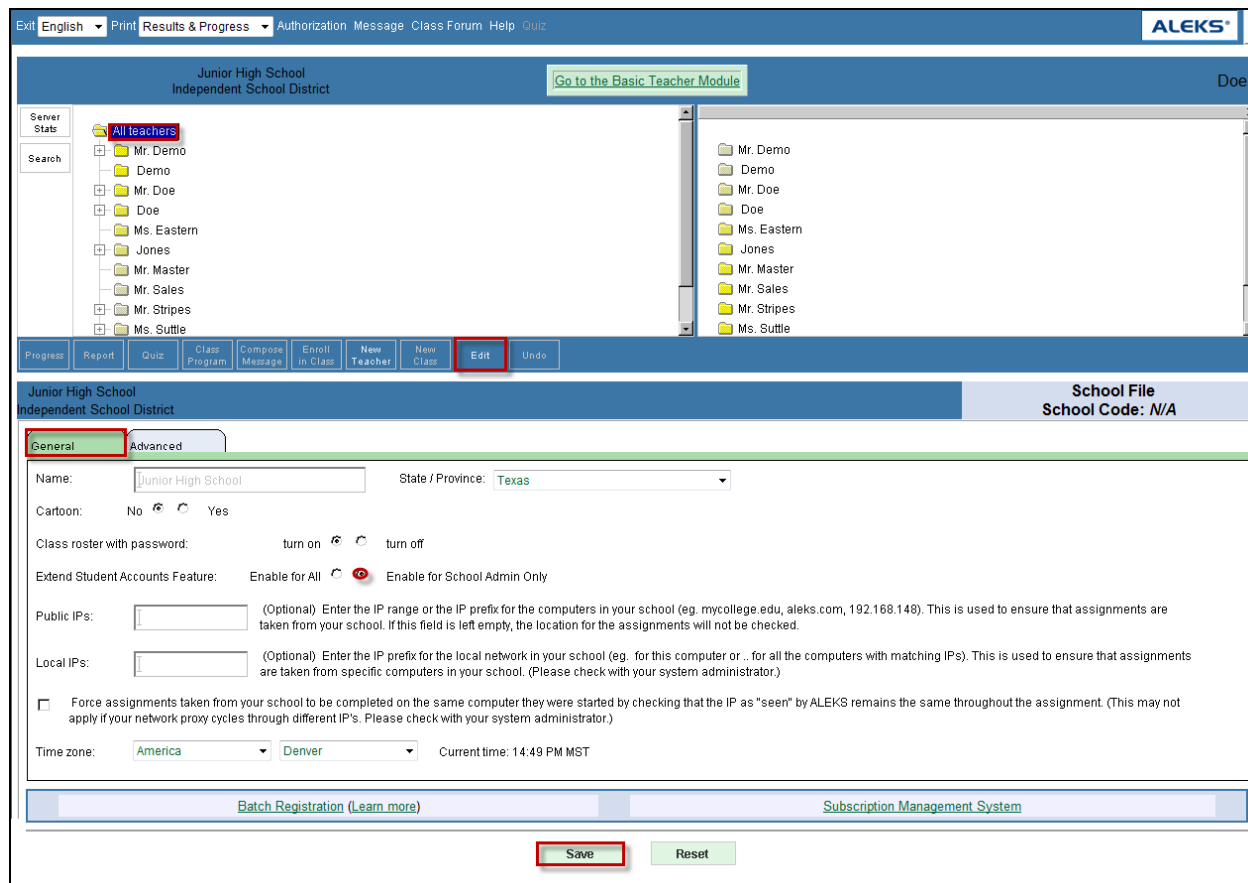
Exit English Print Results & Progress Authorization Message Class Forum Help Quiz

ALEKS®

Junior High School
Independent School District

Go to the Basic Teacher Module

Doe

Server Stats

Search

All teachers
Mr. Demo
Demo
Mr. Doe
Doe
Ms. Eastern
Jones
Mr. Master
Mr. Sales
Mr. Stripes
Ms. Suttle

Mr. Demo
Demo
Mr. Doe
Doe
Ms. Eastern
Jones
Mr. Master
Mr. Sales
Mr. Stripes
Ms. Suttle

Progress | Report | Quiz | Class Program | Compose Message | Enroll in Class | New Teacher | New Class | Edit | Undo

Junior High School
Independent School District

School File
School Code: N/A

General | Advanced

Name: Junior High School

State / Province: Texas

Cartoon: No Yes

Class roster with password: turn on turn off

Extend Student Accounts Feature: Enable for All Enable for School Admin Only

Public IPs: (Optional) Enter the IP range or the IP prefix for the computers in your school (eg. mycollege.edu, aleks.com, 192.168.148). This is used to ensure that assignments are taken from your school. If this field is left empty, the location for the assignments will not be checked.

Local IPs: (Optional) Enter the IP prefix for the local network in your school (eg. for this computer or .. for all the computers with matching IPs). This is used to ensure that assignments are taken from specific computers in your school. (Please check with your system administrator.)

Force assignments taken from your school to be completed on the same computer they were started by checking that the IP as "seen" by ALEKS remains the same throughout the assignment. (This may not apply if your network proxy cycles through different IP's. Please check with your system administrator.)

Time zone: America Denver Current time: 14:49 PM MST

Batch Registration (Learn more)

Subscription Management System

Save Reset